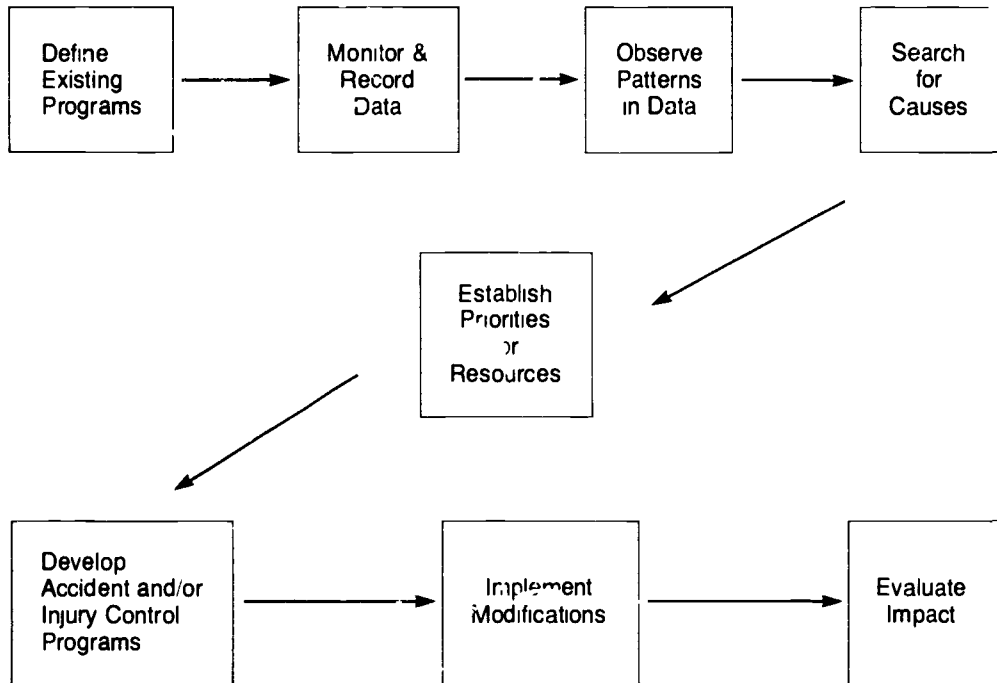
Define Existing Programs

Monitor & Record Data

Observe Patterns in Data

Search for Causes

Establish Priorities for Resources

Develop Accident and/or Injury Control Programs

Implement Modifications

Evaluate Impact